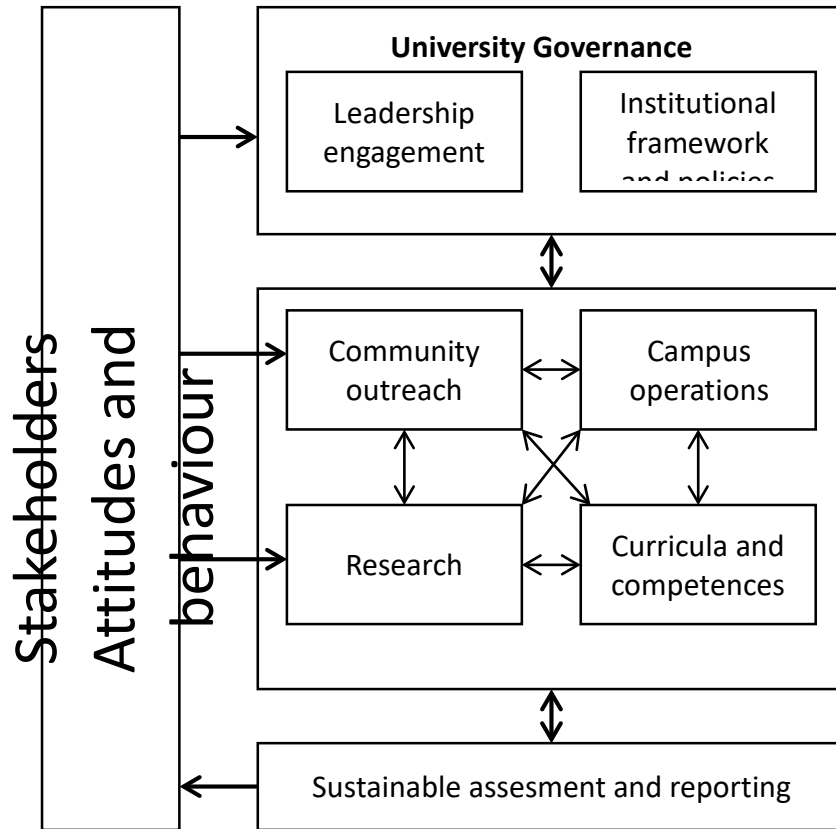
Stakeholders Attitudes and behaviour

University Governance

Leadership engagement

Institutional framework and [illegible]

Community outreach

Campus operations

Research

Curricula and competences

Sustainable assesment and reporting